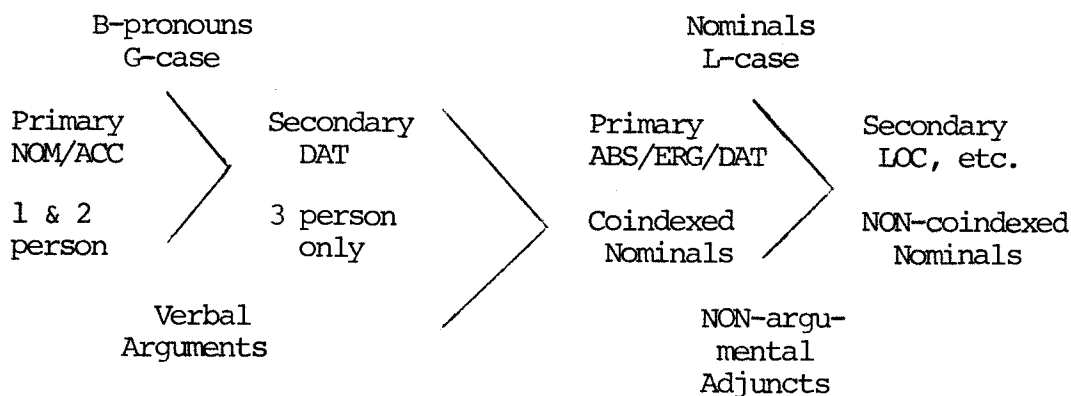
B-pronouns
G-case

Primary
NOM/ACC

1 & 2
person

Secondary
DAT

3 person
only

Verbal
Arguments

Nominals
L-case

Primary
ABS/ERG/DAT

Coindexed
Nominals

Secondary
LOC, etc.

NON-coindexed
Nominals

NON-argumental
Adjuncts